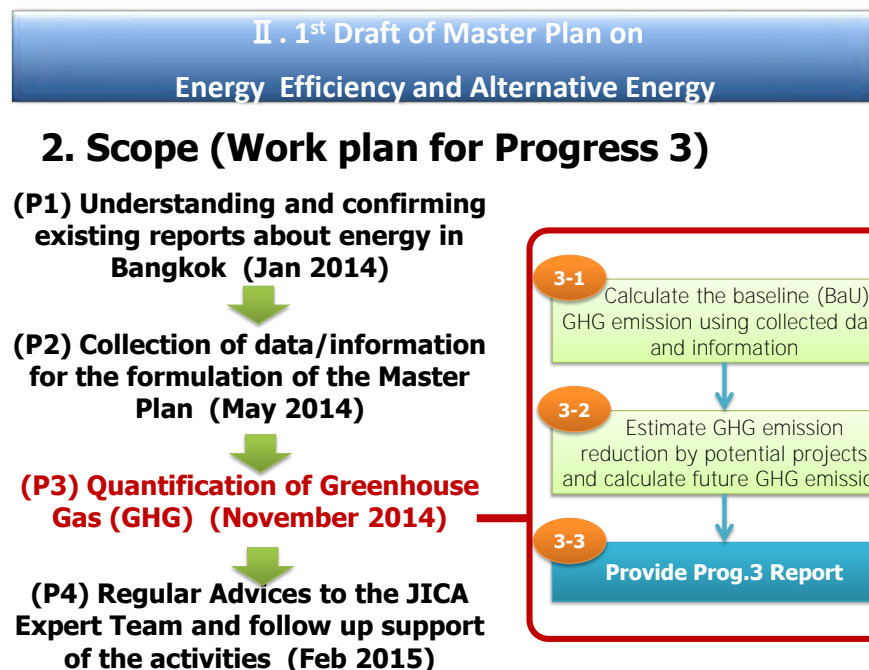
Ⅱ. 1$^{st}$ Draft of Master Plan on

Energy Efficiency and Alternative Energy

2. Scope (Work plan for Progress 3)

(P1) Understanding and confirming existing reports about energy in Bangkok (Jan 2014)

(P2) Collection of data/information for the formulation of the Master Plan (May 2014)

(P3) Quantification of Greenhouse Gas (GHG) (November 2014)

(P4) Regular Advices to the JICA Expert Team and follow up support of the activities (Feb 2015)

3-1

Calculate the baseline (BaU) GHG emission using collected da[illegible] and information

3-2

Estimate GHG emission reduction by potential projects and calculate future GHG emissio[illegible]

3-3

Provide Prog.3 Report